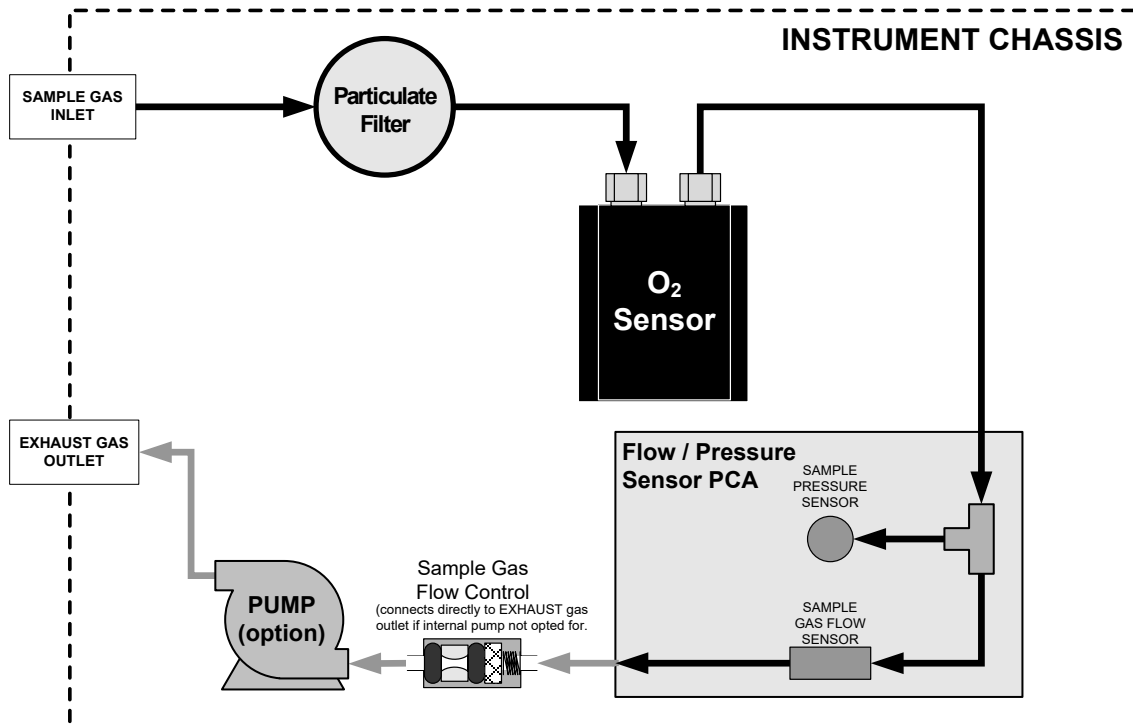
INSTRUMENT CHASSIS

SAMPLE GAS INLET

Particulate Filter

$O_2$ Sensor

EXHAUST GAS OUTLET

Flow / Pressure Sensor PCA

SAMPLE PRESSURE SENSOR

Sample Gas Flow Control
(connects directly to EXHAUST gas outlet if internal pump not opted for.

SAMPLE GAS FLOW SENSOR

PUMP (option)